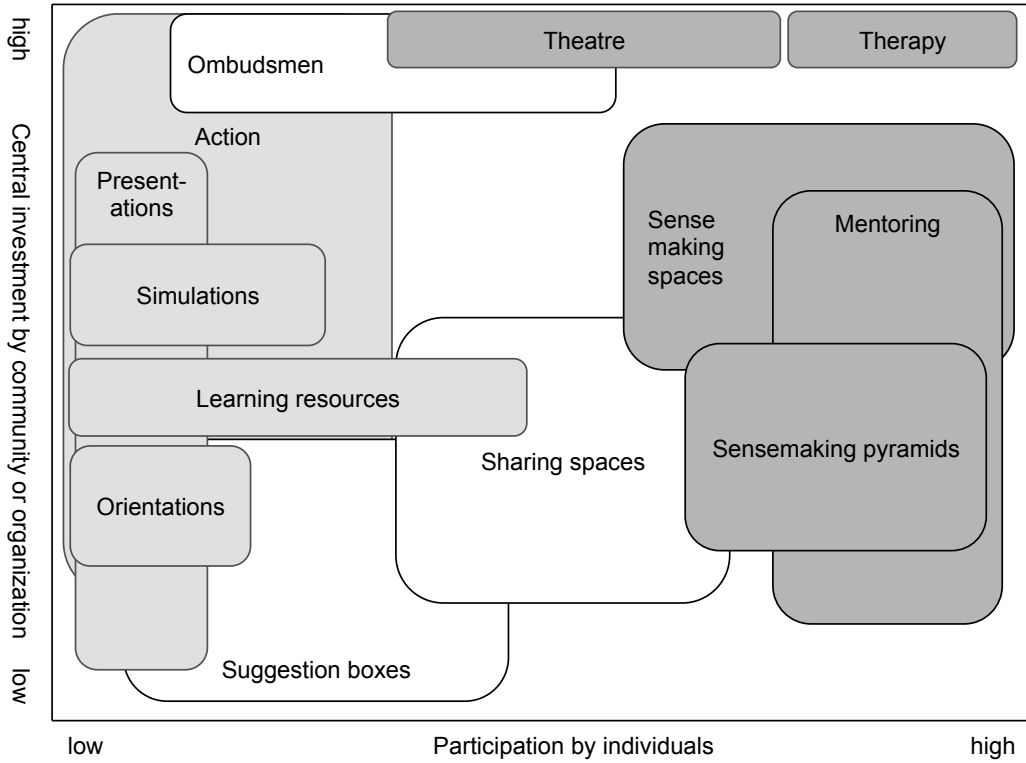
high

Central investment by community or organization

low

Theatre

Therapy

Ombudsmen

Action

Presentations

Sense making spaces

Mentoring

Simulations

Learning resources

Sensemaking pyramids

Sharing spaces

Orientations

Suggestion boxes

low

Participation by individuals

high